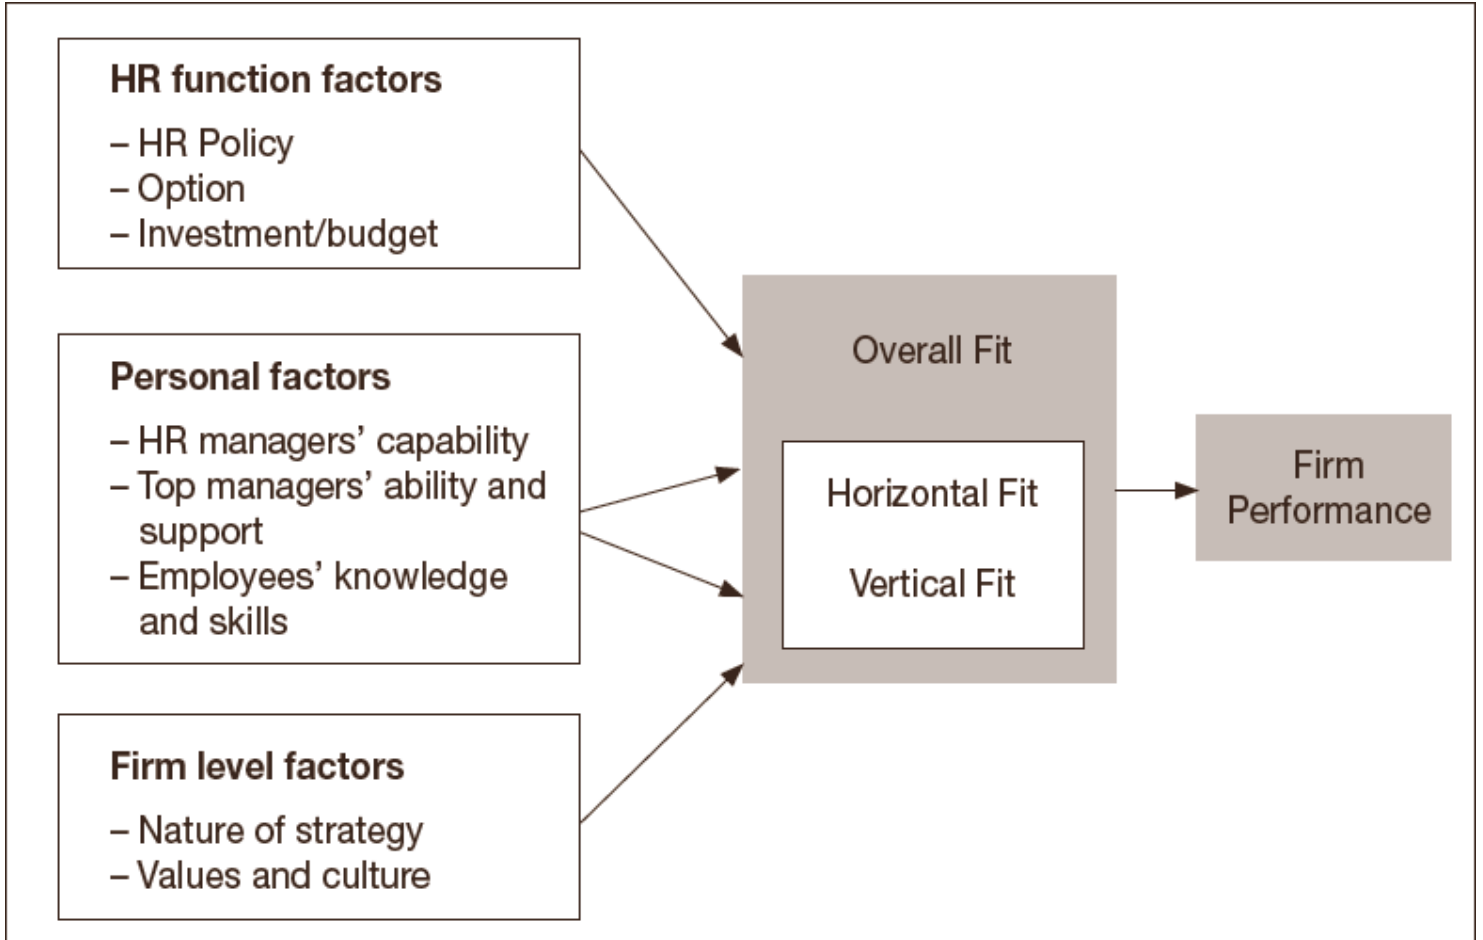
HR function factors
– HR Policy
– Option
– Investment/budget

Personal factors
– HR managers' capability
– Top managers' ability and support
– Employees' knowledge and skills

Firm level factors
– Nature of strategy
– Values and culture

Overall Fit

Horizontal Fit

Vertical Fit

Firm Performance